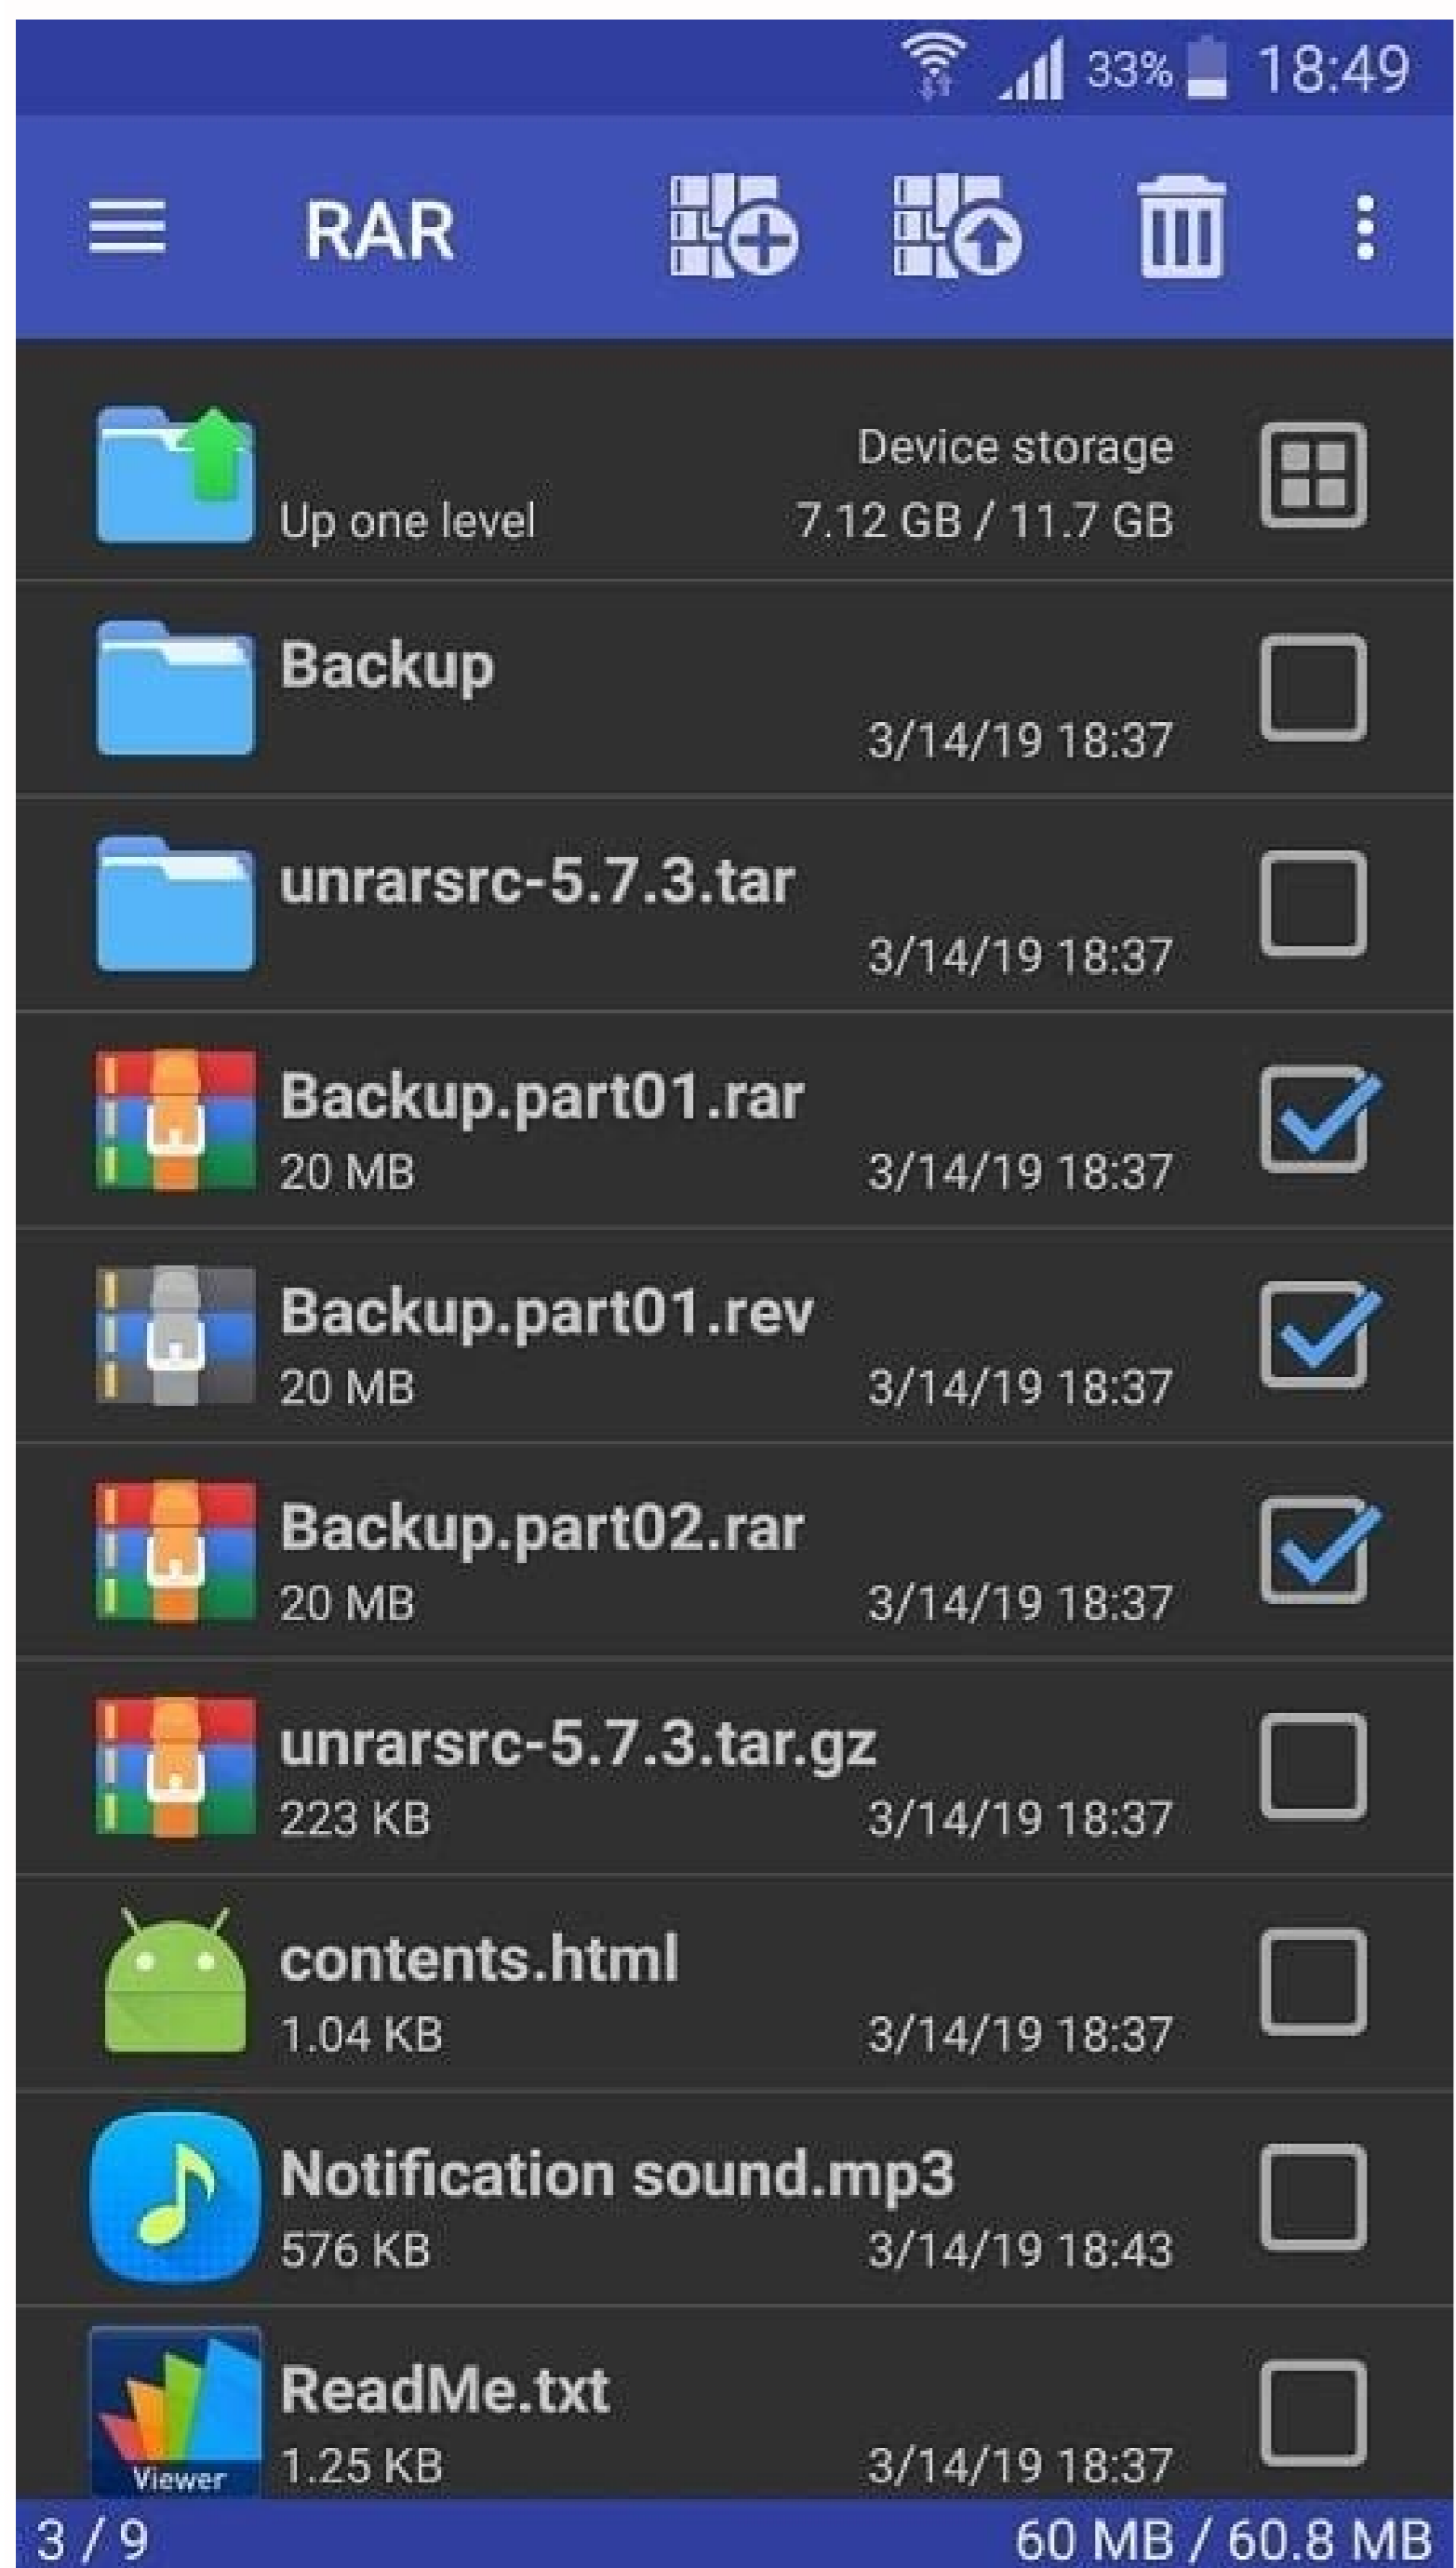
33% 18:49

RAR

Up one level
Device storage
7.12 GB / 11.7 GB

Backup
3/14/19 18:37

unrarsrc-5.7.3.tar
3/14/19 18:37

Backup.part01.rar
20 MB
3/14/19 18:37

Backup.part01.rev
20 MB
3/14/19 18:37

Backup.part02.rar
20 MB
3/14/19 18:37

unrarsrc-5.7.3.tar.gz
223 KB
3/14/19 18:37

contents.html
1.04 KB
3/14/19 18:37

Notification sound.mp3
576 KB
3/14/19 18:43

Viewer
ReadMe.txt
1.25 KB
3/14/19 18:37

3 / 9
60 MB / 60.8 MB